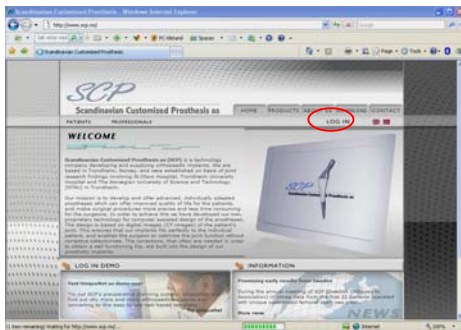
Scandinavian Customized Prosthesis - Windows Internet Explorer

http://www.scp.no/

Scandinavian Customized Prosthesis

SCP

Scandinavian Customized Prosthesis as

HOME PRODUCTS ABOUT US DOWNLOAD CONTACT

PATIENTS PROFESSIONALS

LOG IN

WELCOME

Scandinavian Customized Prosthesis as (SCP) is a technology company developing and supplying orthopaedic implants. We are based in Trondheim, Norway, and were established on basis of joint research findings involving St.Olavs Hospital, Trondheim University Hospital and The Norwegian University of Science and Technology (NTNU) in Trondheim.

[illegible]

SCP

LOG IN DEMO

INFORMATION

Test ScanoRel on these user

Promising early results from Sweden

More news

NEWS

Internet

100%